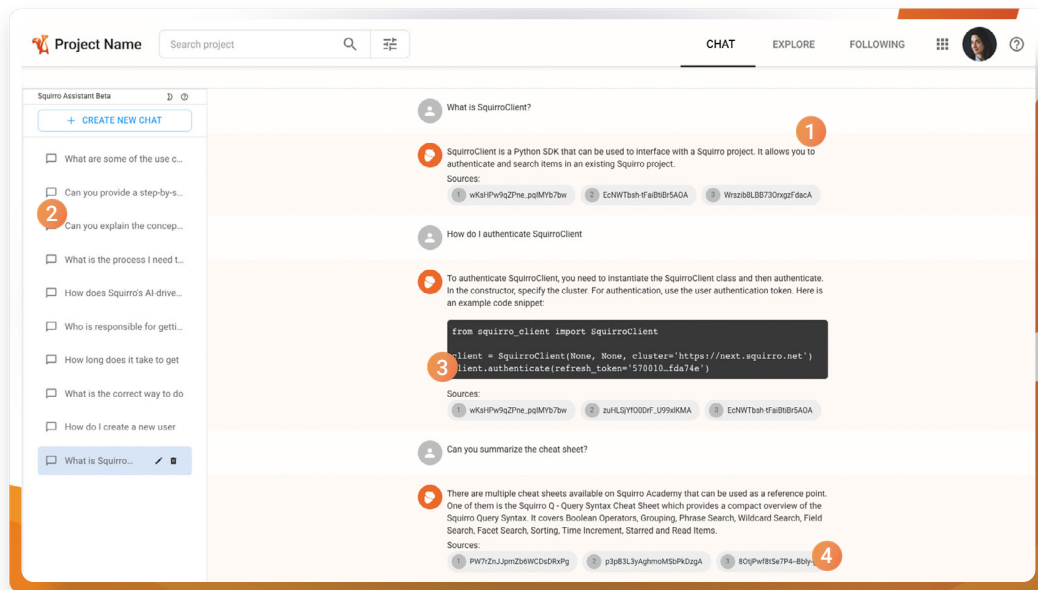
Project Name

Search project

CHAT EXPLORE FOLLOWING

Squirro Assistant Beta

+ CREATE NEW CHAT

What are some of the use c...

Can you provide a step-by-s...

2

Can you explain the concep...

What is the process I need t...

How does Squirro's AI-drive...

Who is responsible for getti...

How long does it take to get

What is the correct way to do

How do I create a new user

What is Squirro...

What is SquirroClient?

1

SquirroClient is a Python SDK that can be used to interface with a Squirro project. It allows you to authenticate and search items in an existing Squirro project.

Sources:

1 wKsHPw9qZPne_pqIMYb7bw 2 EcNWTbsh-tFaiBtiBr5AOA 3 Wrszib8LBB73OrxgzFdacA

How do I authenticate SquirroClient

To authenticate SquirroClient, you need to instantiate the SquirroClient class and then authenticate. In the constructor, specify the cluster. For authentication, use the user authentication token. Here is an example code snippet:

from squirro_client import SquirroClient

client = SquirroClient(None, None, cluster='https://next.squirro.net')
client.authenticate(refresh_token='570010…fda74e')

3

Sources:

1 wKsHPw9qZPne_pqIMYb7bw 2 zuHLSjYfO0DrF_U99xIKMA 3 EcNWTbsh-tFaiBtiBr5AOA

Can you summarize the cheat sheet?

There are multiple cheat sheets available on Squirro Academy that can be used as a reference point. One of them is the Squirro Q - Query Syntax Cheat Sheet which provides a compact overview of the Squirro Query Syntax. It covers Boolean Operators, Grouping, Phrase Search, Wildcard Search, Field Search, Facet Search, Sorting, Time Increment, Starred and Read Items.

Sources:

1 PW7rZnJJpmZb6WCDsDRxPg 2 p3pB3L3yAghmoMSbPkDzgA 3 8OtjPwf8tSe7P4–Bbly

4